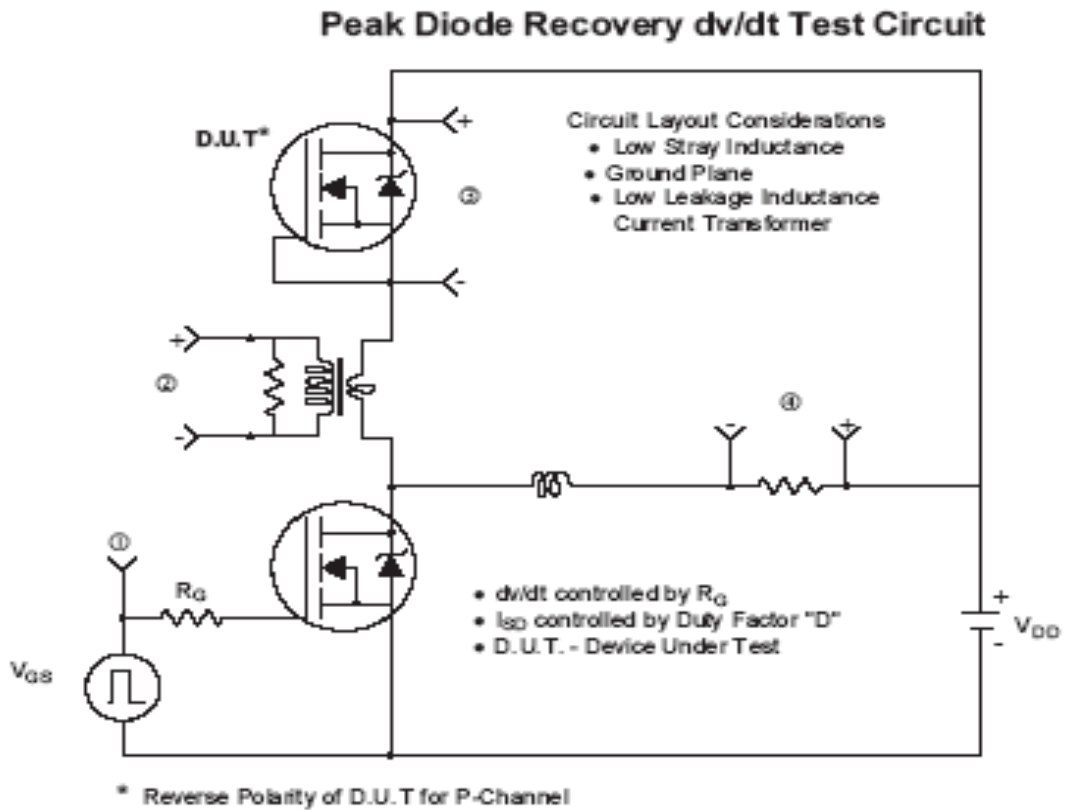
Peak Diode Recovery dv/dt Test Circuit

D.U.T*

+

③

Circuit Layout Considerations
• Low Stray Inductance
• Ground Plane
• Low Leakage Inductance Current Transformer

-

+

②

-

④

-

+

①

$R_G$

• dv/dt controlled by $R_G$
• $I_{SD}$ controlled by Duty Factor "D"
• D.U.T. - Device Under Test

+

$V_{DD}$

-

$V_{GS}$

* Reverse Polarity of D.U.T for P-Channel